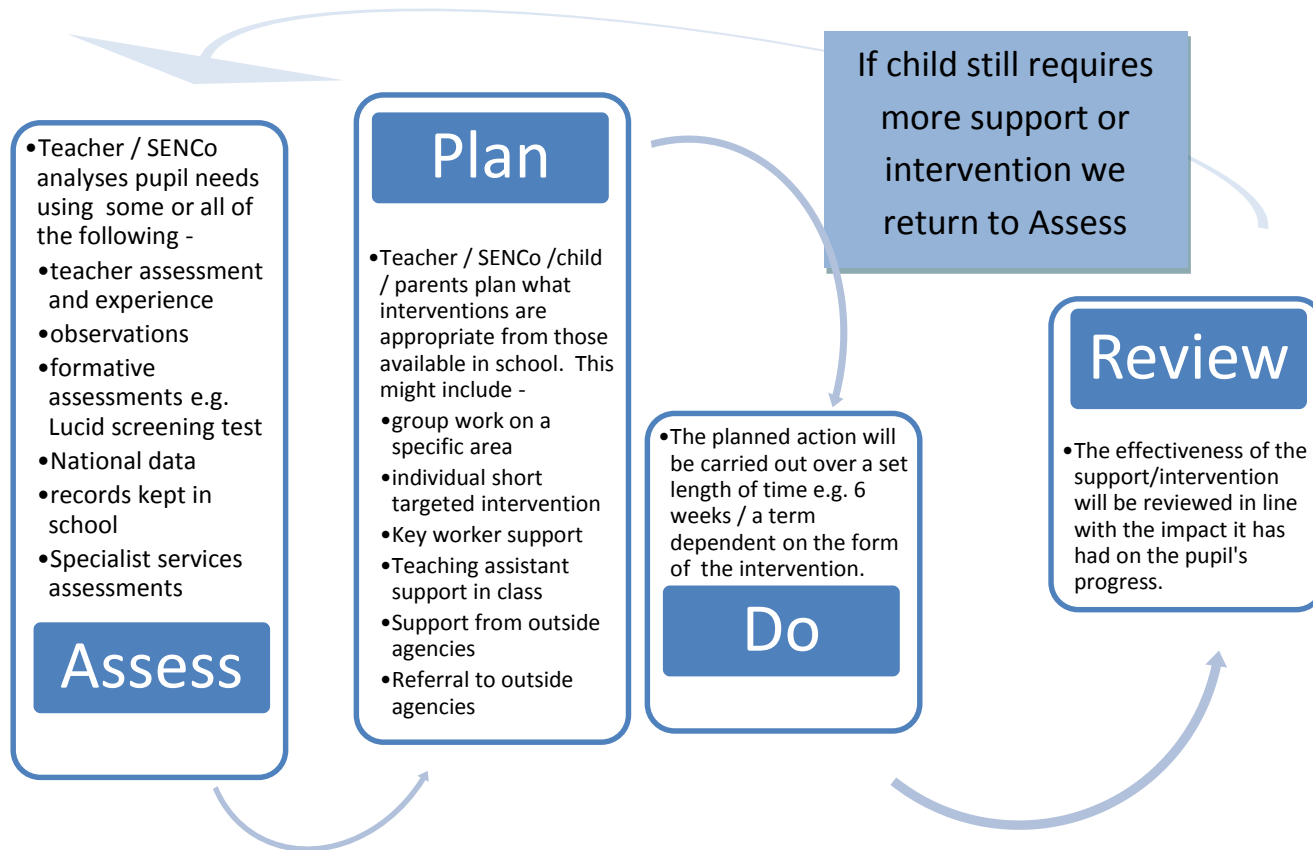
If child still requires more support or intervention we return to Assess

•Teacher / SENCo analyses pupil needs using some or all of the following -
•teacher assessment and experience
•observations
•formative assessments e.g. Lucid screening test
•National data
•records kept in school
•Specialist services assessments

Assess

Plan

•Teacher / SENCo /child / parents plan what interventions are appropriate from those available in school. This might include -
•group work on a specific area
•individual short targeted intervention
•Key worker support
•Teaching assistant support in class
•Support from outside agencies
•Referral to outside agencies

•The planned action will be carried out over a set length of time e.g. 6 weeks / a term dependent on the form of the intervention.

Do

Review

•The effectiveness of the support/intervention will be reviewed in line with the impact it has had on the pupil's progress.